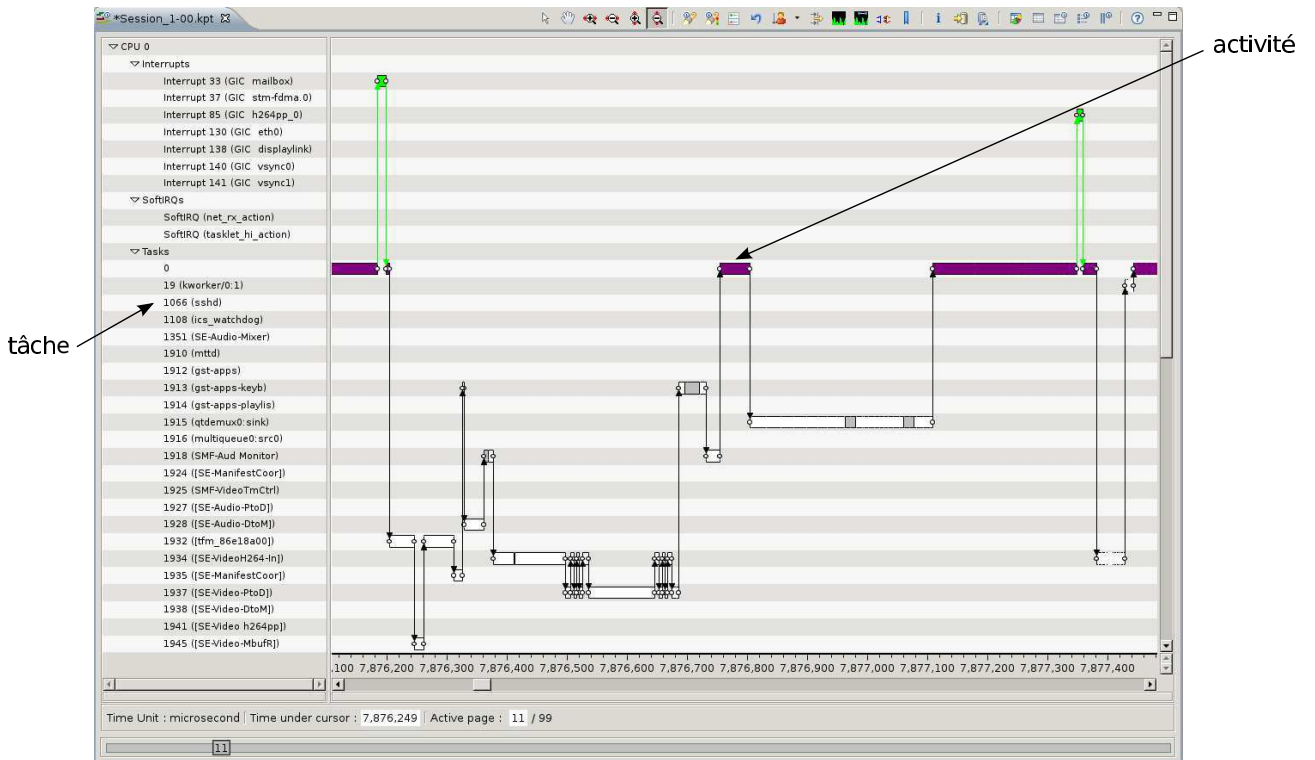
*Session_1-00.kpt

activité

CPU 0
Interrupts
Interrupt 33 (GIC mailbox)
Interrupt 37 (GIC stm-fdma.0)
Interrupt 85 (GIC h264pp_0)
Interrupt 130 (GIC eth0)
Interrupt 138 (GIC displaylink)
Interrupt 140 (GIC vsync0)
Interrupt 141 (GIC vsync1)
SoftIRQs
SoftIRQ (net_rx_action)
SoftIRQ (tasklet_hi_action)
Tasks
0
19 (kworker/0:1)
1066 (sshd)
1108 (ics_watchdog)
1351 (SE-Audio-Mixer)
1910 (mttd)
1912 (gst-apps)
1913 (gst-apps-keyb)
1914 (gst-apps-playlis)
1915 (qtdemux0:sink)
1916 (multiqueue0:src0)
1918 (SMF-Aud Monitor)
1924 ([SE-ManifestCoor])
1925 (SMF-VideoTmCtrl)
1927 ([SE-Audio-PtoD])
1928 ([SE-Audio-DtoM])
1932 ([tfm_86e18a00])
1934 ([SE-VideoH264-In])
1935 ([SE-ManifestCoor])
1937 ([SE-Video-PtoD])
1938 ([SE-Video-DtoM])
1941 ([SE-Video h264pp])
1945 ([SE-Video-MbufR])

tâche

,100 7,876,200 7,876,300 7,876,400 7,876,500 7,876,600 7,876,700 7,876,800 7,876,900 7,877,000 7,877,100 7,877,200 7,877,300 7,877,400

Time Unit : microsecond | Time under cursor : 7,876,249 | Active page : 11 / 99

11